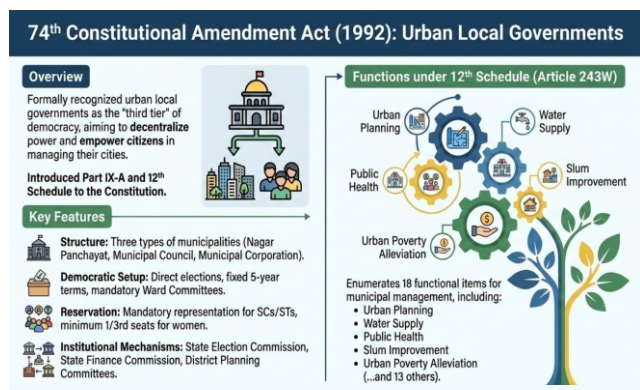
74$^{th}$ Constitutional Amendment Act (1992): Urban Local Governments

Overview

Formally recognized urban local governments as the "third tier" of democracy, aiming to decentralize power and empower citizens in managing their cities.

Introduced Part IX-A and 12$^{th}$ Schedule to the Constitution.

Key Features

Structure: Three types of municipalities (Nagar Panchayat, Municipal Council, Municipal Corporation).

Democratic Setup: Direct elections, fixed 5-year terms, mandatory Ward Committees.

Reservation: Mandatory representation for SCs/STs, minimum 1/3rd seats for women.

Institutional Mechanisms: State Election Commission, State Finance Commission, District Planning Committees.

Functions under 12$^{th}$ Schedule (Article 243W)

Urban Planning

Water Supply

Public Health

Slum Improvement

Urban Poverty Alleviation

Enumerates 18 functional items for municipal management, including:
• Urban Planning
• Water Supply
• Public Health
• Slum Improvement
• Urban Poverty Alleviation
(...and 13 others).